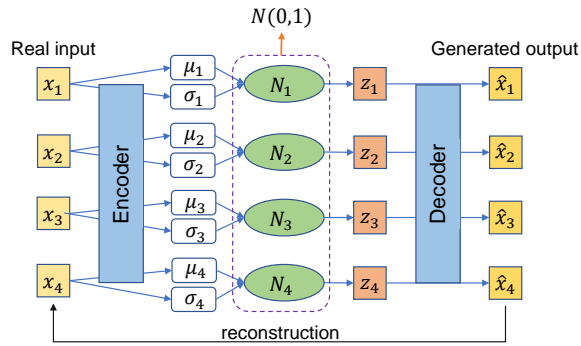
$N(0,1)$

Real input

Generated output

$x_1$

$x_2$

$x_3$

$x_4$

Encoder

$\mu_1$

$\sigma_1$

$\mu_2$

$\sigma_2$

$\mu_3$

$\sigma_3$

$\mu_4$

$\sigma_4$

$N_1$

$N_2$

$N_3$

$N_4$

$z_1$

$z_2$

$z_3$

$z_4$

Decoder

$\hat{x}_1$

$\hat{x}_2$

$\hat{x}_3$

$\hat{x}_4$

reconstruction